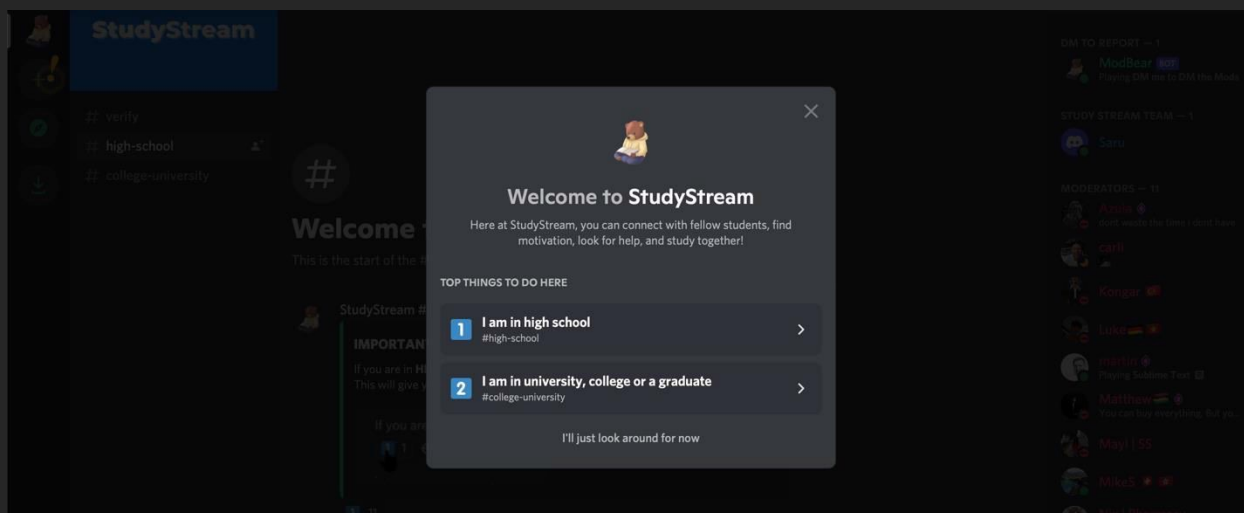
StudyStream

verify
high-school
college-university

Welcome
This is the start of the

StudyStream
IMPORTANT
If you are in
This will give

If you are

DM TO REPORT — 1
ModBear BOT
Playing DM me to DM the Mods

STUDY STREAM TEAM — 1
Saru

MODERATORS — 11
Asnia
dont waste the time i dont have
carli
Kongar
Luca
martin
Playing Sublime Text
Matthew
You can buy everything. But yo...
Mayi | SS
MikeS

Welcome to StudyStream
Here at StudyStream, you can connect with fellow students, find motivation, look for help, and study together!

TOP THINGS TO DO HERE

1 I am in high school
#high-school

2 I am in university, college or a graduate
#college-university

I'll just look around for now